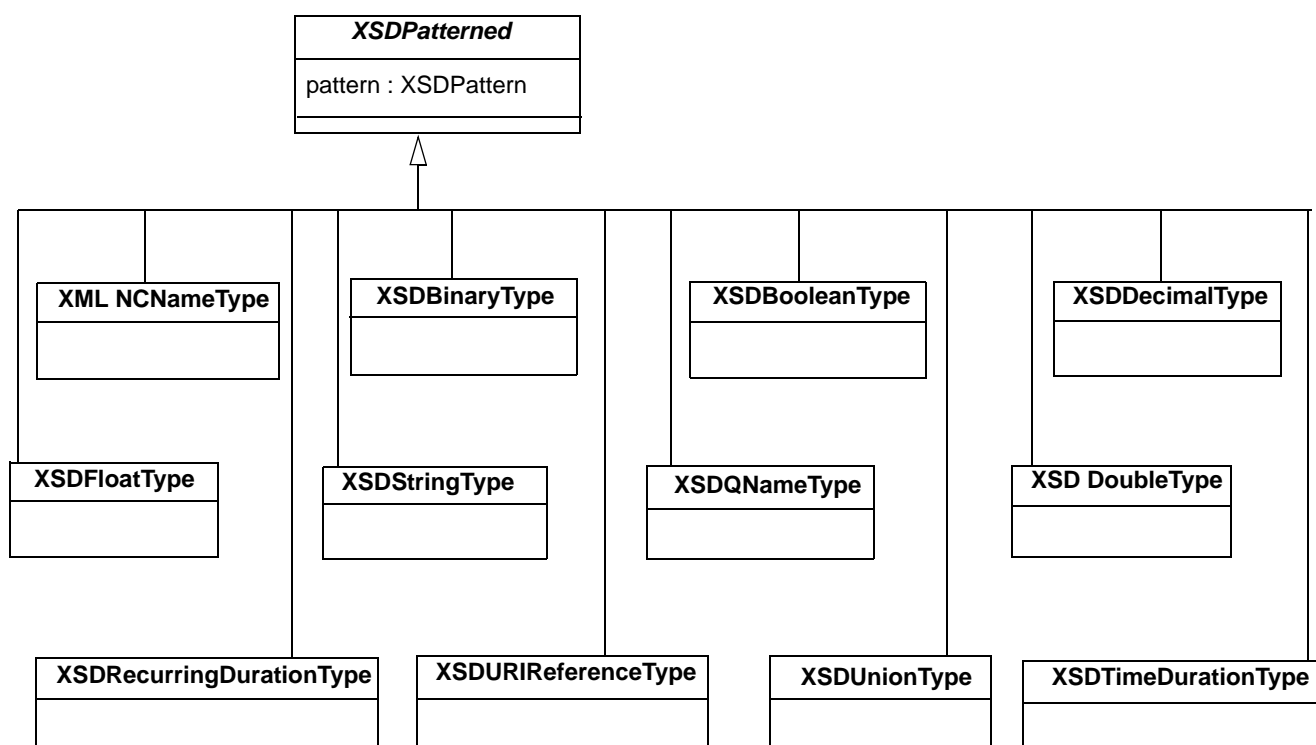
XSDPatterned

pattern : XSDPattern

XML NCNameType

XSDBinaryType

XSDBooleanType

XSDDecimalType

XSDFloatType

XSDStringType

XSDQNameType

XSD DoubleType

XSDRecurringDurationType

XSDURIReferenceType

XSDUnionType

XSDTimeDurationType